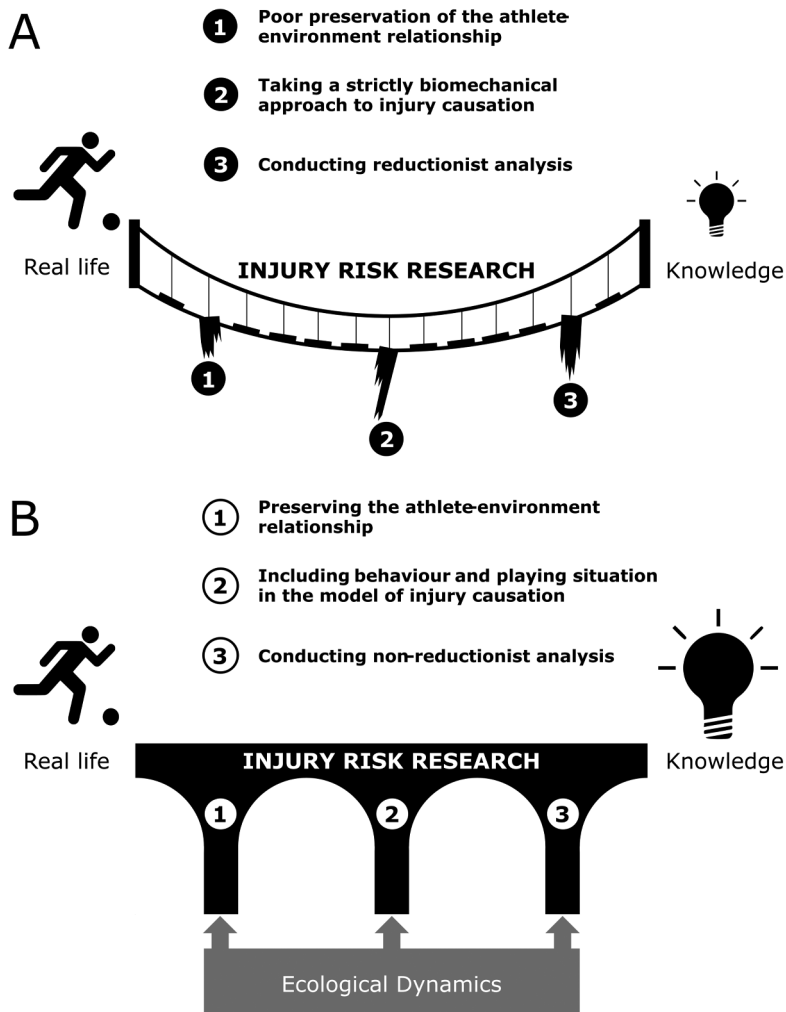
A

1 Poor preservation of the athlete-environment relationship

2 Taking a strictly biomechanical approach to injury causation

3 Conducting reductionist analysis

Real life

INJURY RISK RESEARCH

Knowledge

1

2

3

B

1 Preserving the athlete-environment relationship

2 Including behaviour and playing situation in the model of injury causation

3 Conducting non-reductionist analysis

Real life

INJURY RISK RESEARCH

Knowledge

1

2

3

Ecological Dynamics